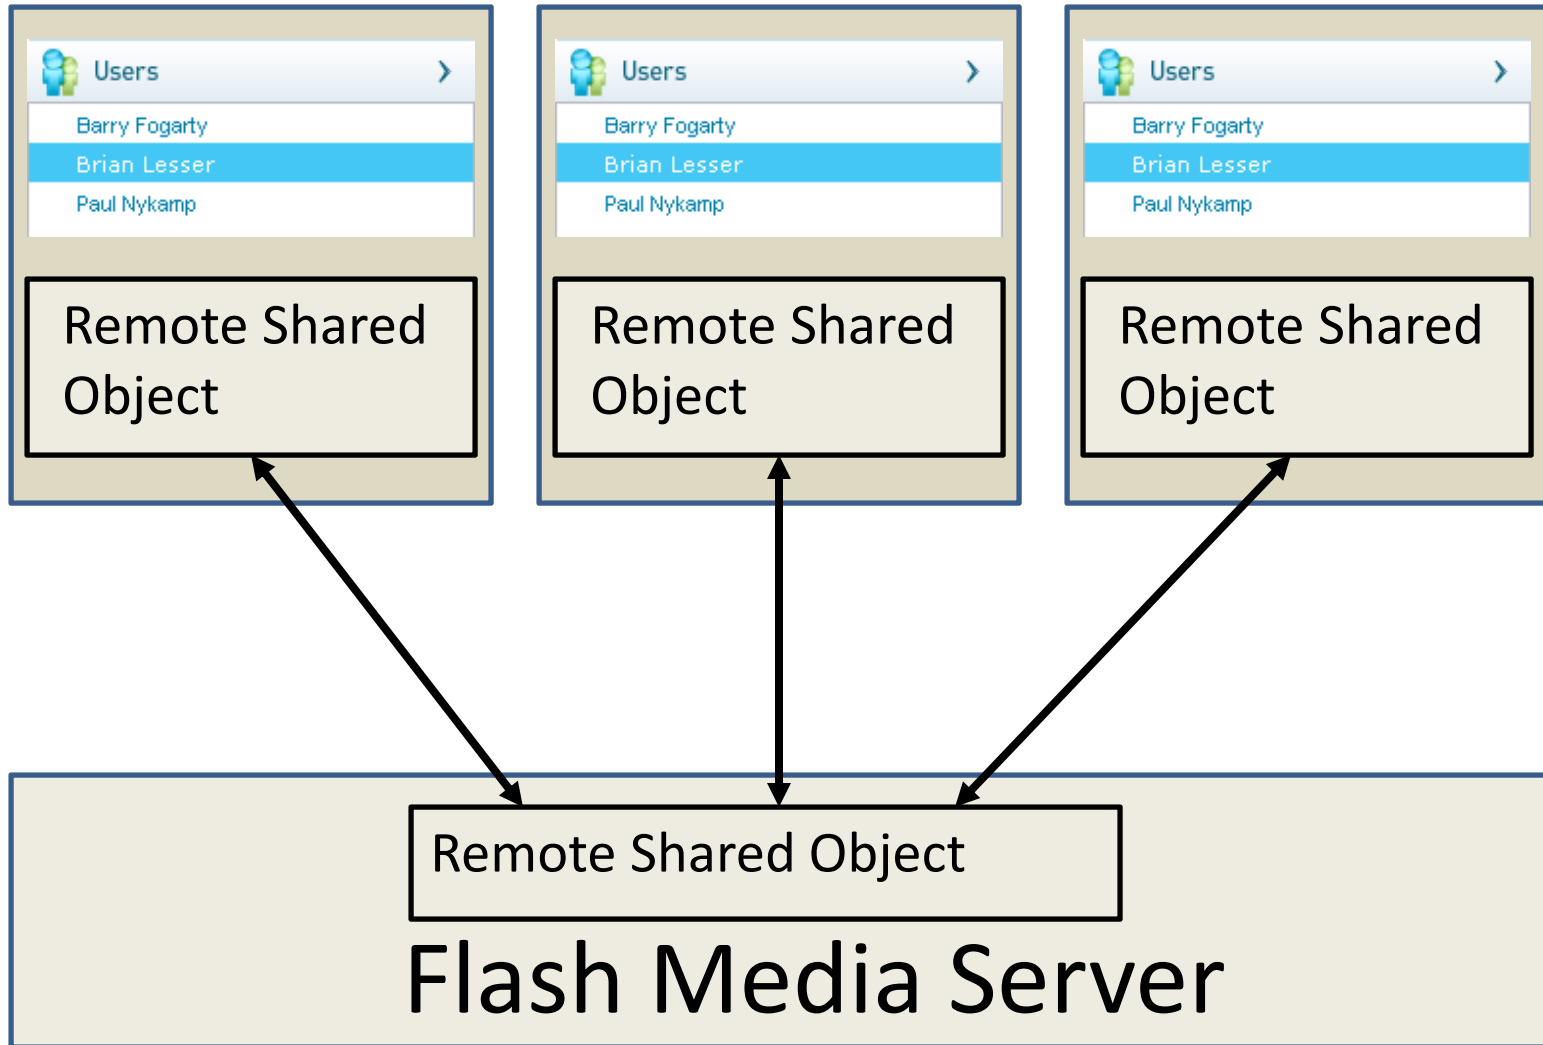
Users ›
Barry Fogarty
Brian Lesser
Paul Nykamp

Remote Shared Object

Users ›
Barry Fogarty
Brian Lesser
Paul Nykamp

Remote Shared Object

Users ›
Barry Fogarty
Brian Lesser
Paul Nykamp

Remote Shared Object

Remote Shared Object

Flash Media Server